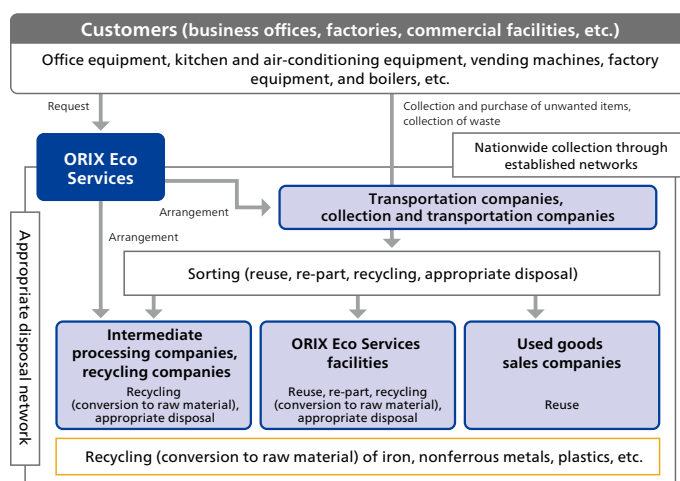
Customers (business offices, factories, commercial facilities, etc.)

Office equipment, kitchen and air-conditioning equipment, vending machines, factory equipment, and boilers, etc.

Request

Collection and purchase of unwanted items, collection of waste

ORIX Eco Services

Nationwide collection through established networks

Arrangement

Transportation companies, collection and transportation companies

Arrangement

Appropriate disposal network

Sorting (reuse, re-part, recycling, appropriate disposal)

Intermediate processing companies, recycling companies

Recycling (conversion to raw material), appropriate disposal

ORIX Eco Services facilities

Reuse, re-part, recycling (conversion to raw material), appropriate disposal

Used goods sales companies

Reuse

Recycling (conversion to raw material) of iron, nonferrous metals, plastics, etc.